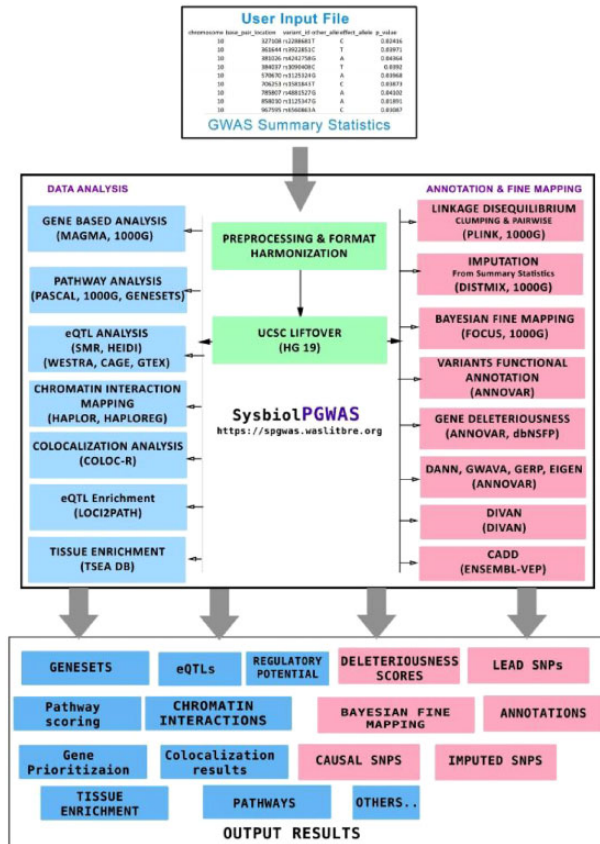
User Input File

| chromosome | base_pair_location | variant_id | other_allele | effect_allele | p_value |
|---|---|---|---|---|---|
| 10 | 327108 | rs12288651 | T | C | 0.02416 |
| 10 | 361644 | rs3922851 | C | T | 0.03971 |
| 10 | 381036 | rs4242758 | G | A | 0.04364 |
| 10 | 384037 | rs3090408 | C | T | 0.0392 |
| 10 | 570670 | rs1125324 | G | A | 0.03968 |
| 10 | 706253 | rs1581847 | T | C | 0.03873 |
| 10 | 785807 | rs4881527 | G | A | 0.04102 |
| 10 | 858030 | rs1125347 | G | A | 0.01891 |
| 10 | 967595 | rs4560863 | A | C | 0.03087 |

GWAS Summary Statistics

DATA ANALYSIS

ANNOTATION & FINE MAPPING

GENE BASED ANALYSIS (MAGMA, 1000G)

PATHWAY ANALYSIS (PASCAL, 1000G, GENESETS)

eQTL ANALYSIS (SMR, HEIDI) (WESTRA, CAGE, GTEX)

CHROMATIN INTERACTION MAPPING (HAPLOR, HAPLOREG)

COLOCALIZATION ANALYSIS (COLOC-R)

eQTL Enrichment (LOCI2PATH)

TISSUE ENRICHMENT (TSEA DB)

PREPROCESSING & FORMAT HARMONIZATION

UCSC LIFTOVER (HG 19)

SysbiolPGWAS
https://spgwas.waslitbre.org

LINKAGE DISEQUILIBRIUM CLUMPING & PAIRWISE (PLINK, 1000G)

IMPUTATION From Summary Statistics (DISTMIX, 1000G)

BAYESIAN FINE MAPPING (FOCUS, 1000G)

VARIANTS FUNCTIONAL ANNOTATION (ANNOVAR)

GENE DELETERIOUSNESS (ANNOVAR, dbNSFP)

DANN, GWAVA, GERP, EIGEN (ANNOVAR)

DIVAN (DIVAN)

CADD (ENSEMBL-VEP)

GENESETS

eQTLs

REGULATORY POTENTIAL

DELETERIOUSNESS SCORES

LEAD SNPs

Pathway scoring

CHROMATIN INTERACTIONS

BAYESIAN FINE MAPPING

ANNOTATIONS

Gene Prioritizaion

Colocalization results

CAUSAL SNPS

IMPUTED SNPS

TISSUE ENRICHMENT

PATHWAYS

OTHERS..

OUTPUT RESULTS